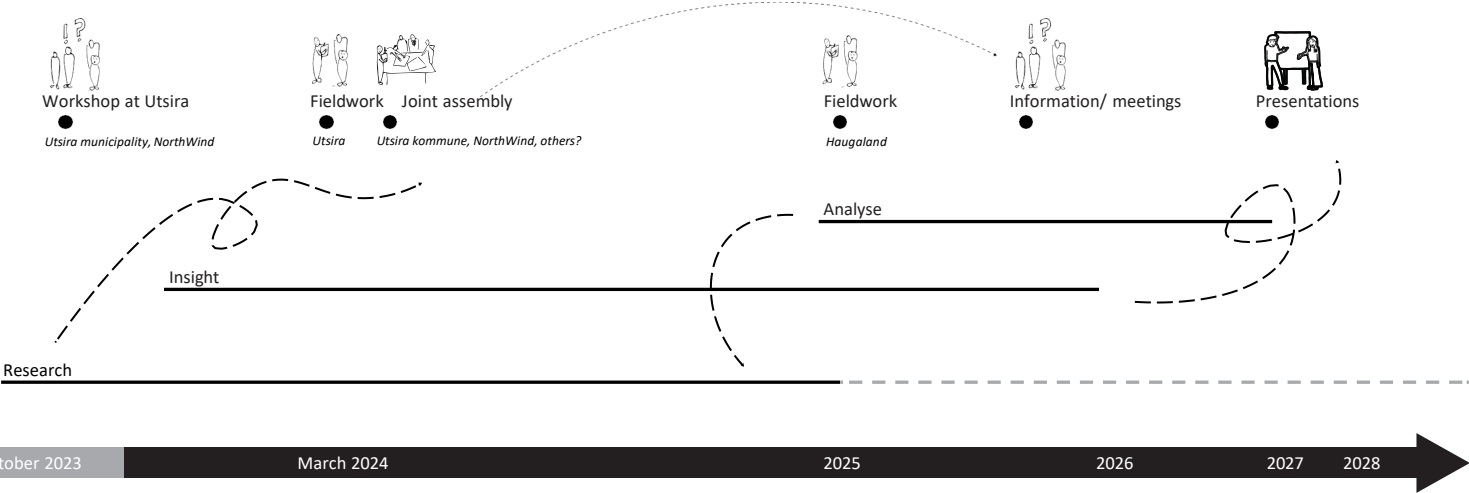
Workshop at Utsira
Utsira municipality, NorthWind

Fieldwork
Utsira

Joint assembly
Utsira kommune, NorthWind, others?

Fieldwork
Haugaland

Information/ meetings

Presentations

Analyse

Insight

Research

tober 2023 March 2024 2025 2026 2027 2028